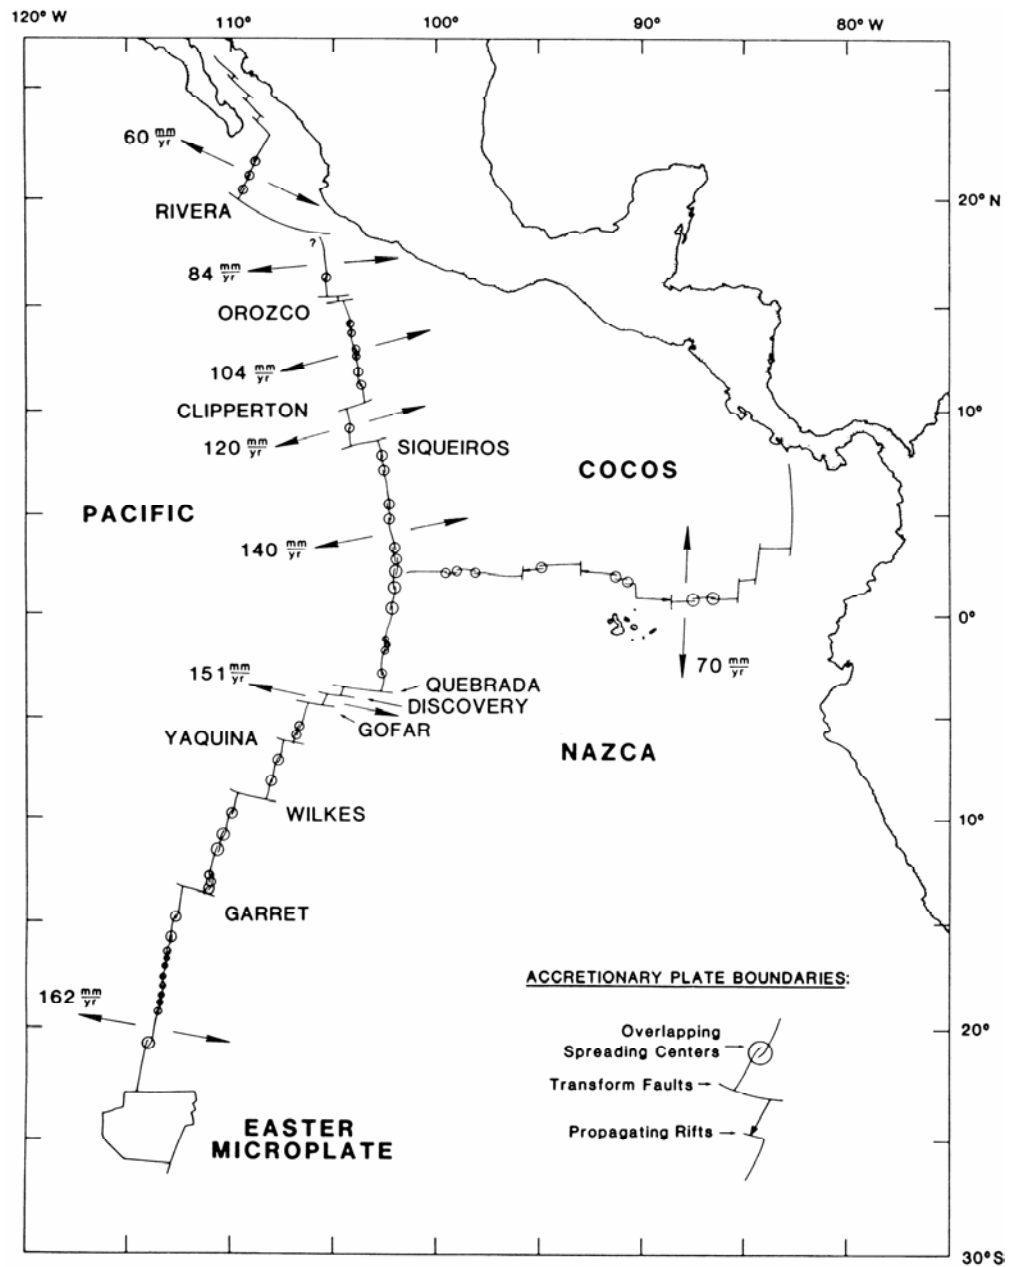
120° W
110°
100°
90°
80° W

60 $\frac{mm}{yr}$

20° N

RIVERA

?

84 $\frac{mm}{yr}$

OROZCO

104 $\frac{mm}{yr}$

CLIPPERTON

10°

120 $\frac{mm}{yr}$

SIQUEIROS

COCOS

PACIFIC

140 $\frac{mm}{yr}$

0°

70 $\frac{mm}{yr}$

151 $\frac{mm}{yr}$

QUEBRADA

DISCOVERY

GOFAR

YAQUINA

NAZCA

WILKES

10°

GARRET

ACCRETIONARY PLATE BOUNDARIES:

162 $\frac{mm}{yr}$

Overlapping Spreading Centers

20°

Transform Faults

Propagating Rifts

EASTER MICROPLATE

30° S